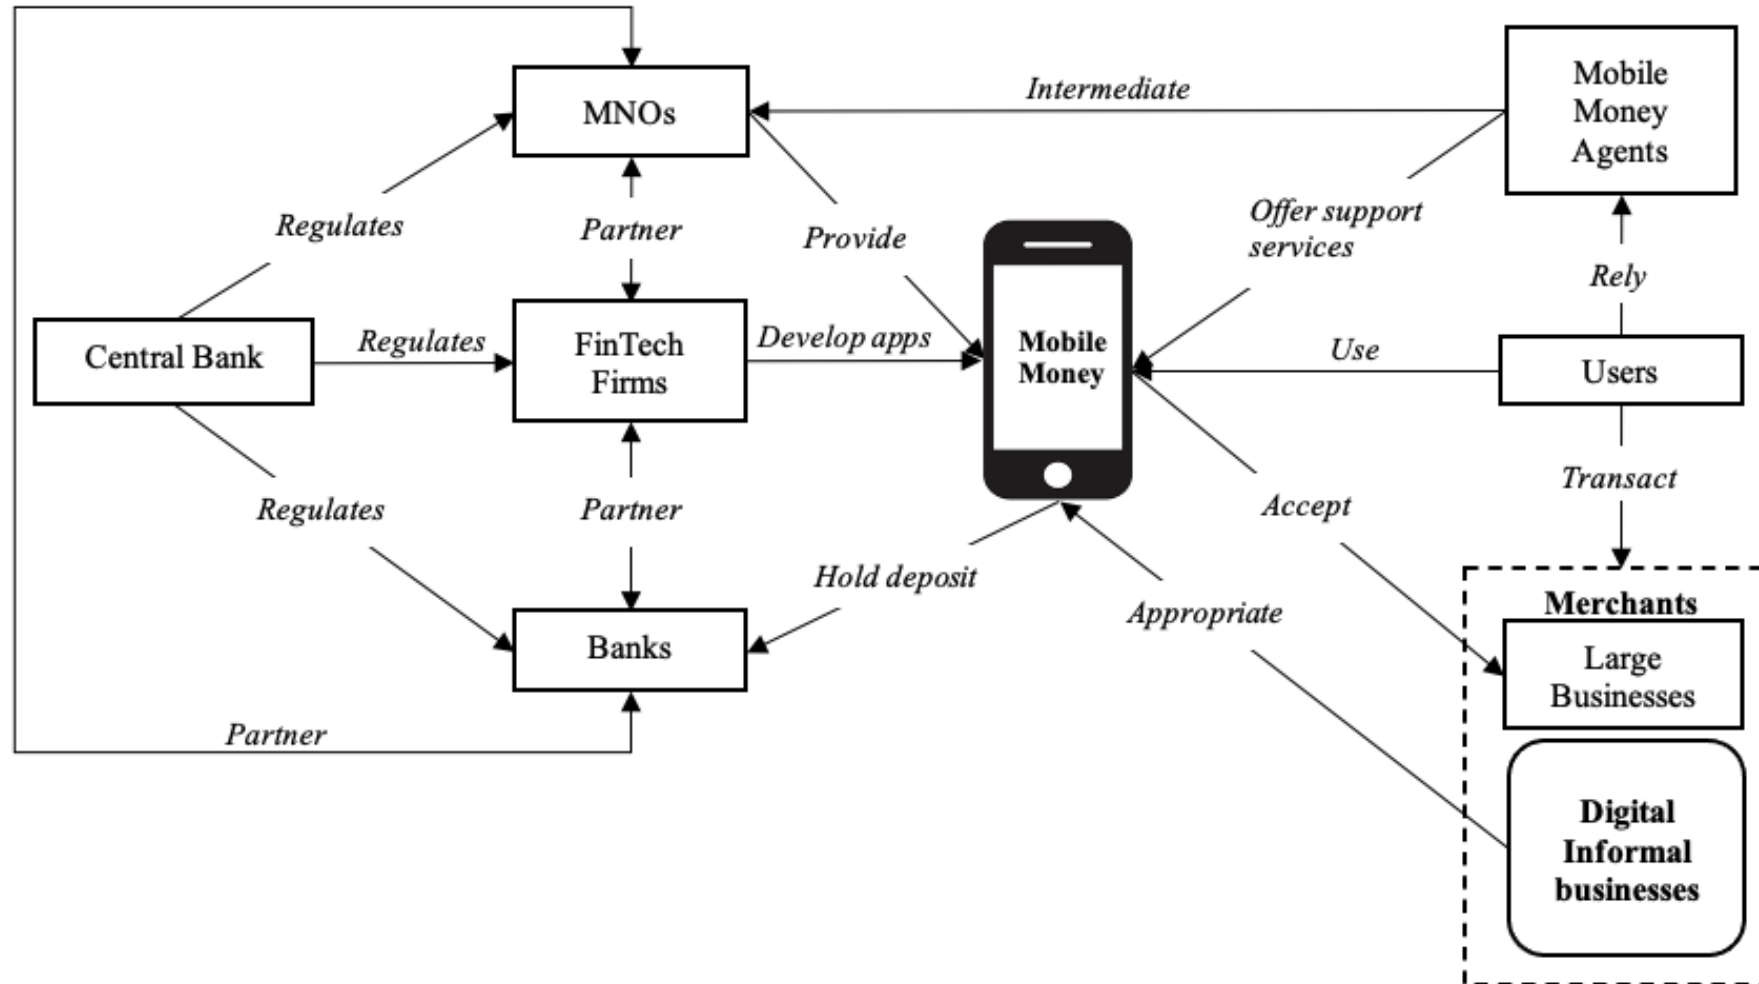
MNOs

Intermediate

Mobile Money Agents

Regulates

Partner

Provide

Offer support services

Rely

Central Bank

Regulates

FinTech Firms

Develop apps

Mobile Money

Use

Users

Regulates

Partner

Accept

Transact

Hold deposit

Appropriate

Merchants

Banks

Large Businesses

Partner

Digital Informal businesses